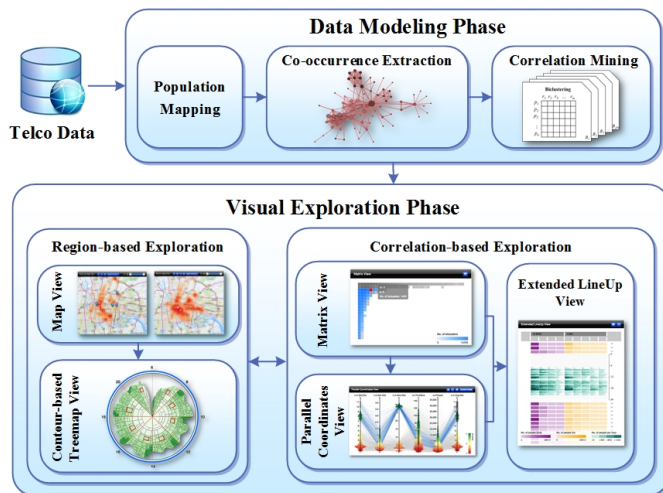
Data Modeling Phase

Telco Data

Population Mapping

Co-occurrence Extraction

Correlation Mining

Biclustering

Visual Exploration Phase

Region-based Exploration

Map View

Contour-based Treemap View

Correlation-based Exploration

Matrix View

Parallel Coordinates View

Extended LineUp View